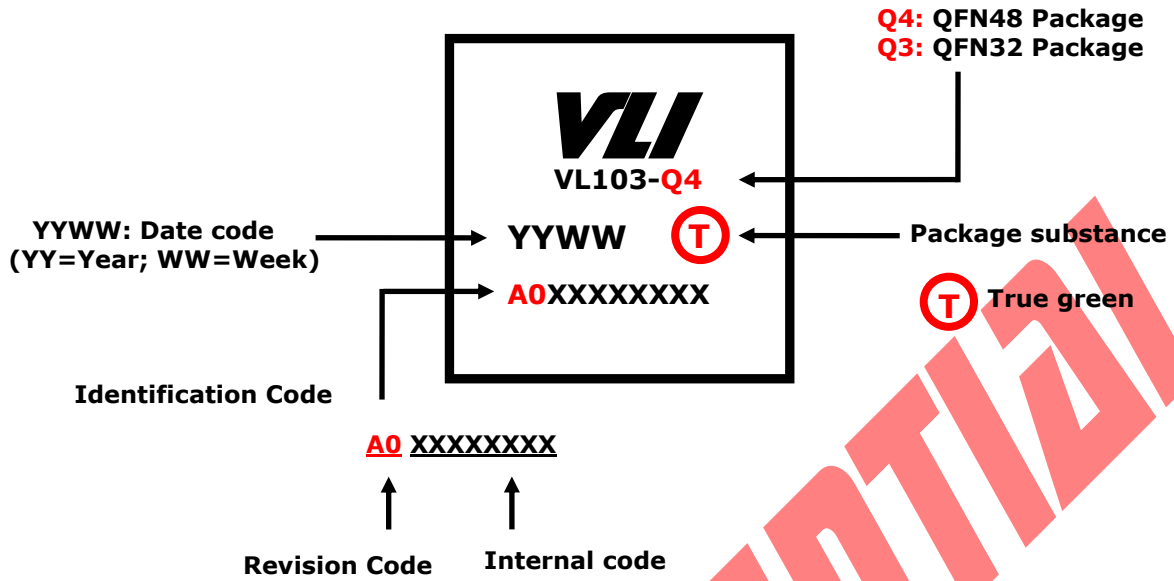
Q4: QFN48 Package
Q3: QFN32 Package

VLI

VL103-Q4

YYWW: Date code
(YY=Year; WW=Week)

YYWW T

Package substance

A0XXXXXXXX

T True green

Identification Code

A0 XXXXXXXX

Revision Code

Internal code

ntial